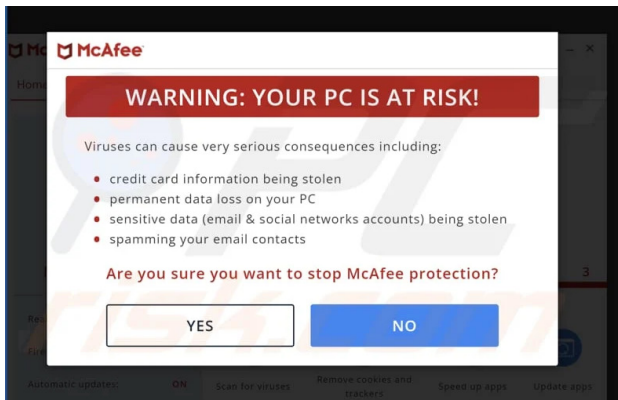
McAfee

WARNING: YOUR PC IS AT RISK!

Viruses can cause very serious consequences including:

- credit card information being stolen
- permanent data loss on your PC
- sensitive data (email & social networks accounts) being stolen
- spamming your email contacts

Are you sure you want to stop McAfee protection?

YES

NO

Mc

Home

3

Automatic updates: ON

Scan for viruses

Remove cookies and trackers

Speed up apps

Update apps